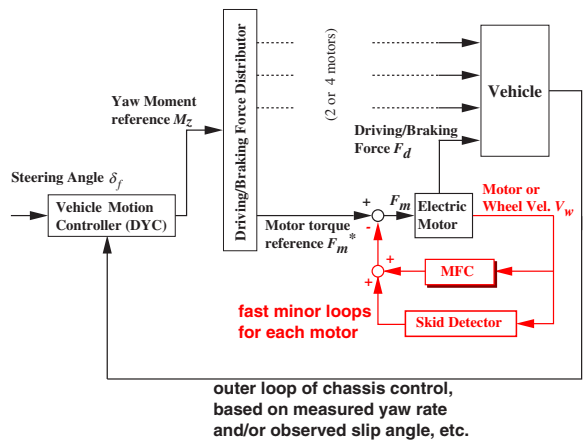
Driving/Braking Force Distributor

(2 or 4 motors)

Vehicle

Yaw Moment reference $M_z$

Driving/Braking Force $F_d$

Steering Angle $\delta_f$

Vehicle Motion Controller (DYC)

Motor torque reference $F_m^*$

+

$F_m$

-

Electric Motor

Motor or Wheel Vel. $V_w$

+

MFC

+

fast minor loops for each motor

Skid Detector

outer loop of chassis control, based on measured yaw rate and/or observed slip angle, etc.